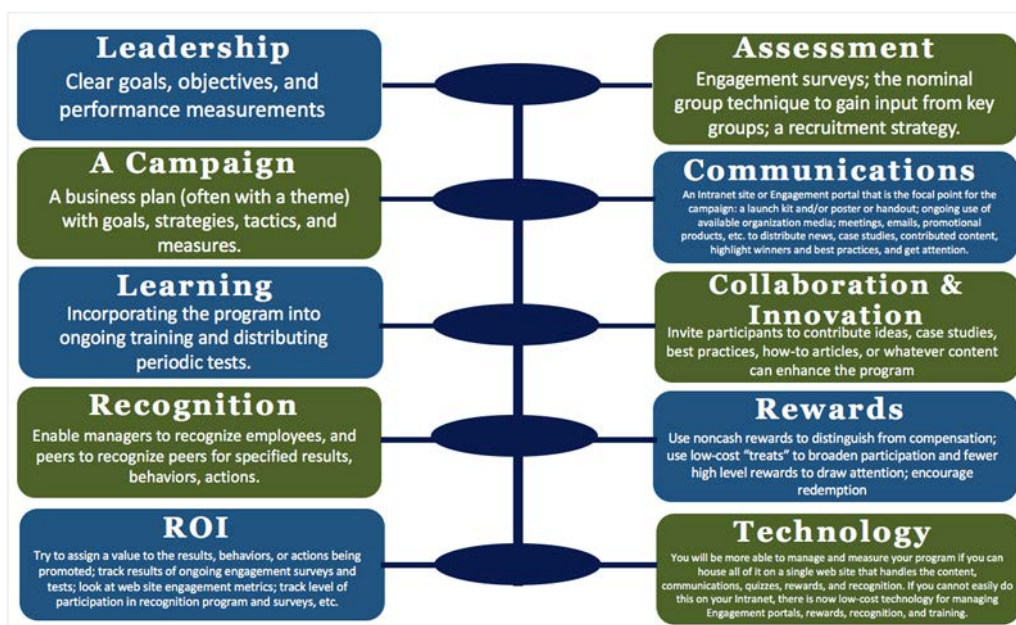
Leadership
Clear goals, objectives, and performance measurements

Assessment
Engagement surveys; the nominal group technique to gain input from key groups; a recruitment strategy.

A Campaign
A business plan (often with a theme) with goals, strategies, tactics, and measures.

Communications
An Intranet site or Engagement portal that is the focal point for the campaign: a launch kit and/or poster or handout; ongoing use of available organization media; meetings, emails, promotional products, etc. to distribute news, case studies, contributed content, highlight winners and best practices, and get attention.

Learning
Incorporating the program into ongoing training and distributing periodic tests.

Collaboration & Innovation
Invite participants to contribute ideas, case studies, best practices, how-to articles, or whatever content can enhance the program

Recognition
Enable managers to recognize employees, and peers to recognize peers for specified results, behaviors, actions.

Rewards
Use noncash rewards to distinguish from compensation; use low-cost "treats" to broaden participation and fewer high level rewards to draw attention; encourage redemption

ROI
Try to assign a value to the results, behaviors, or actions being promoted; track results of ongoing engagement surveys and tests; look at web site engagement metrics; track level of participation in recognition program and surveys, etc.

Technology
You will be more able to manage and measure your program if you can house all of it on a single web site that handles the content, communications, quizzes, rewards, and recognition. If you cannot easily do this on your Intranet, there is now low-cost technology for managing Engagement portals, rewards, recognition, and training.